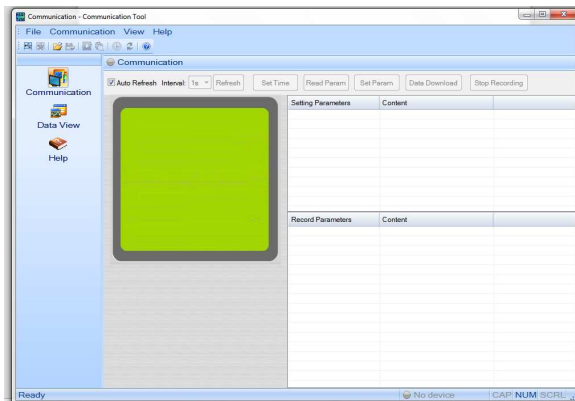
Communication - Communication Tool

File Communication View Help

Communication

Communication

Data View

Help

Auto Refresh Interval: 1s Refresh Set Time Read Param Set Param Data Download Stop Recording

| Setting Parameters | Content |
|---|---|

| Record Parameters | Content |
|---|---|

Ready

No device

CAP NUM SCRL